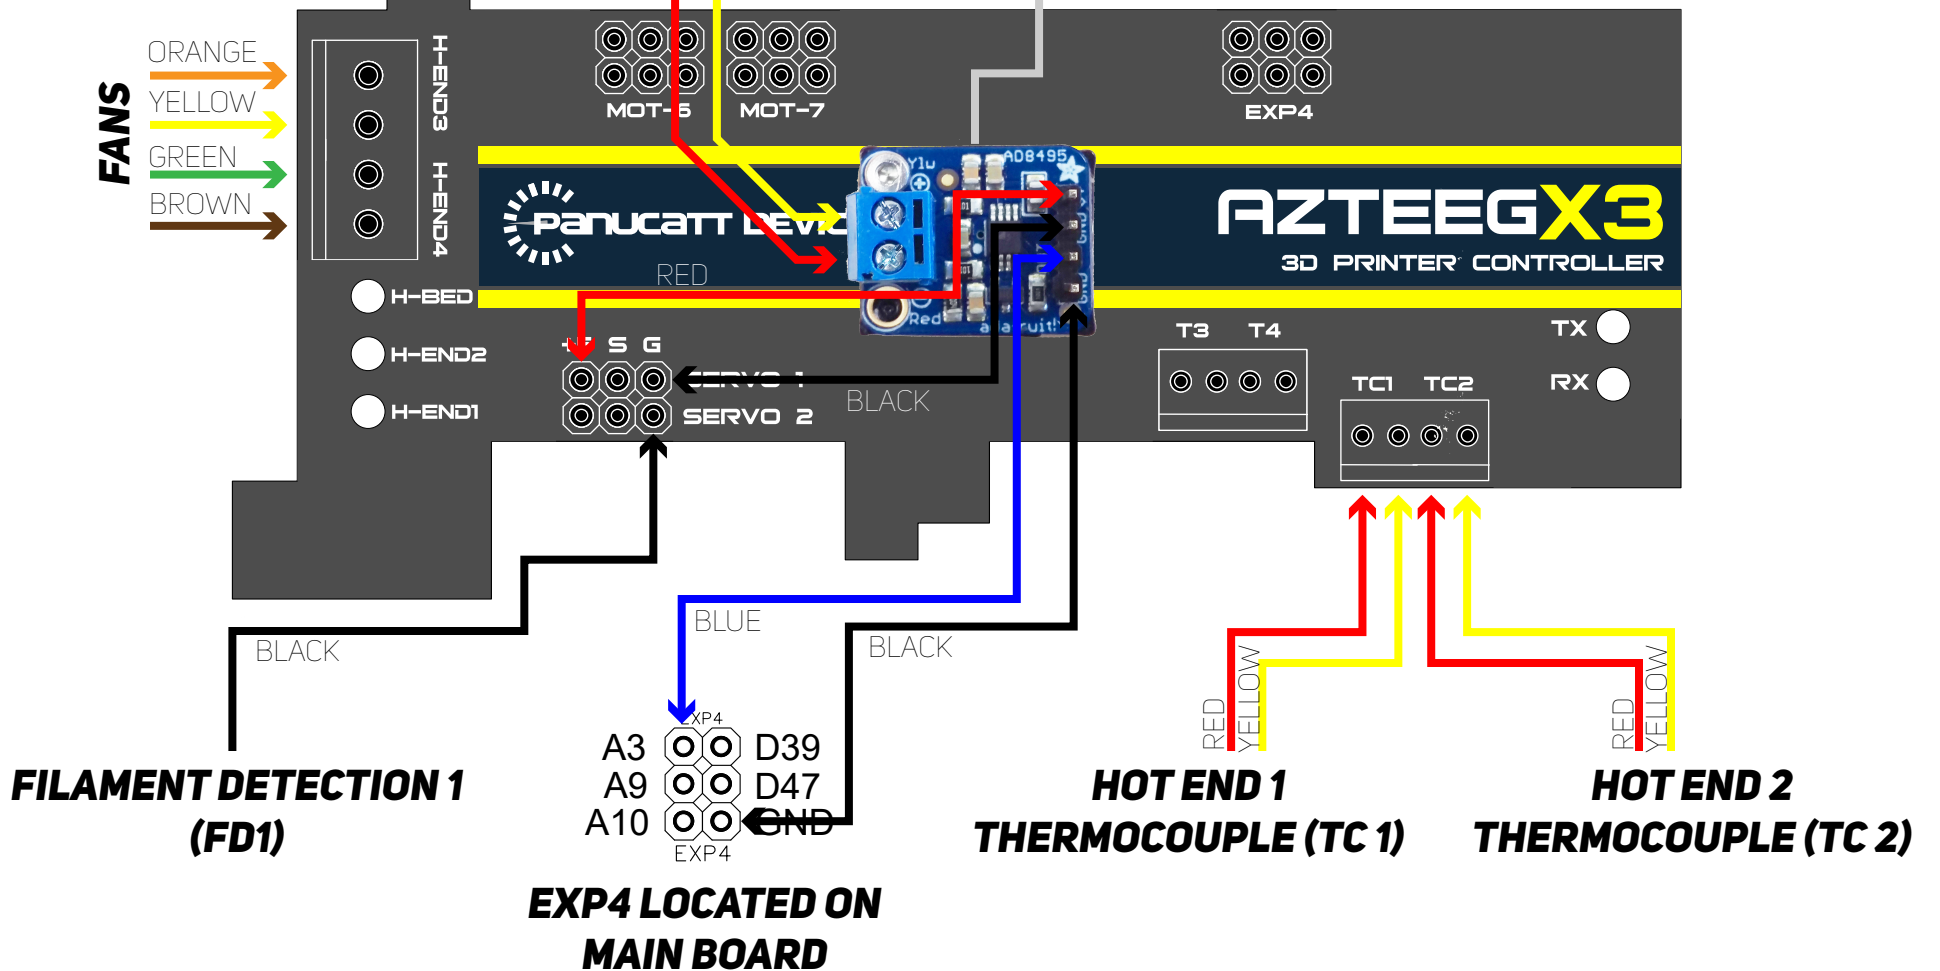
FANS
ORANGE
YELLOW
GREEN
BROWN
H-END3
H-END4
MOT-6
MOT-7
EXP4
AD8495
Ylu
Red
adafruit
PanucaTT DEVI
AZTEEGX3
3D PRINTER CONTROLLER
RED
H-BED
H-END2
H-END1
+ S G
SERVO 1
SERVO 2
BLACK
T3 T4
TC1 TC2
TX
RX
BLACK
BLUE
BLACK
EXP4
A3 D39
A9 D47
A10 GND
EXP4
RED
YELLOW
RED
YELLOW
FILAMENT DETECTION 1
(FD1)
HOT END 1
THERMOCOUPLE (TC 1)
HOT END 2
THERMOCOUPLE (TC 2)
EXP4 LOCATED ON
MAIN BOARD